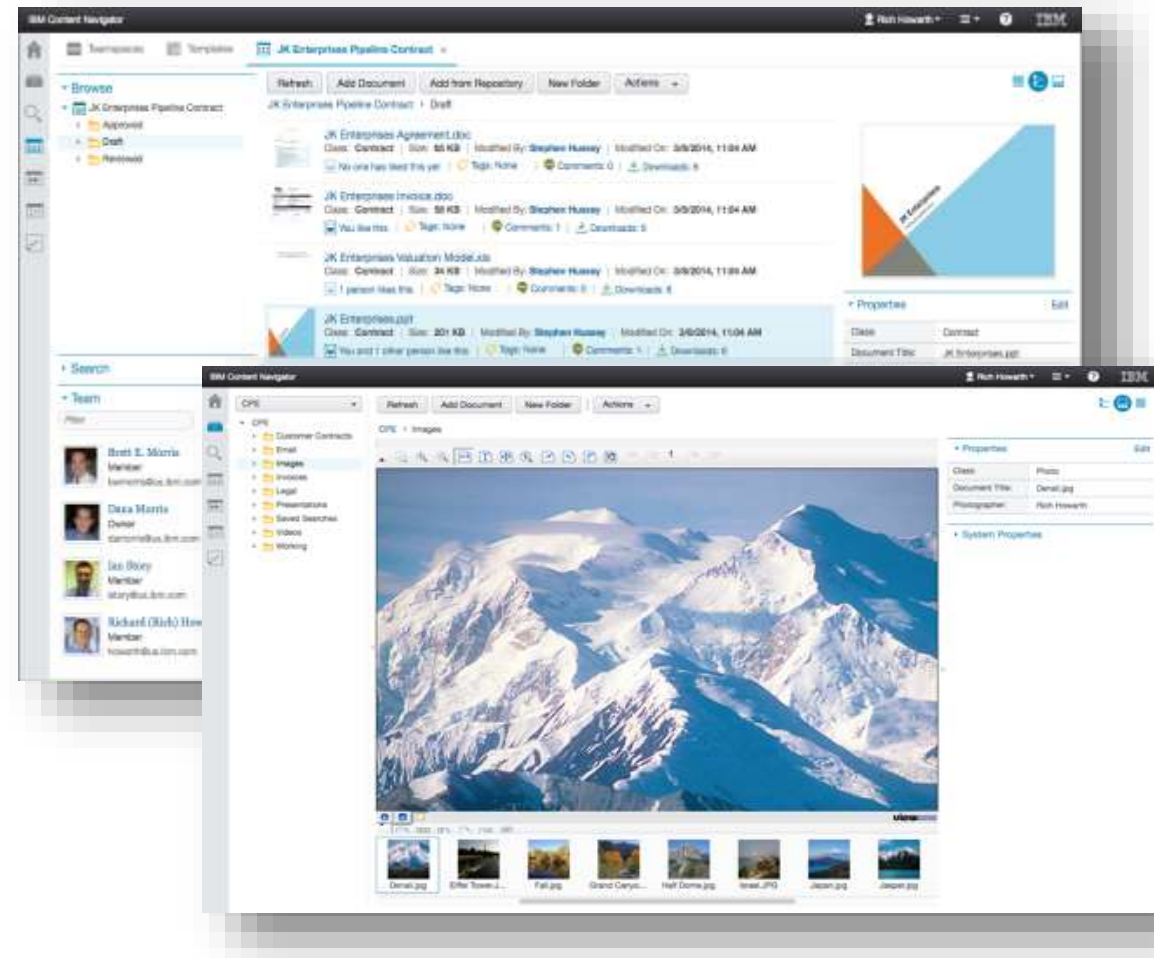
IBM Content Navigator

Rich Howarth ▾

IBM

Teamspaces

Templates

JK Enterprises Pipeline Contract ×

▾ Browse

JK Enterprises Pipeline Contract

Approved

Draft

Reviewed

Refresh

Add Document

Add from Repository

New Folder

Actions ▾

JK Enterprises Pipeline Contract › Draft

JK Enterprises Agreement.doc

Class: Contract | Size: 65 KB | Modified By: Stephen Hussey | Modified On: 3/5/2014, 11:04 AM

No one has liked this yet | Tags: None | Comments: 0 | Downloads: 6

JK Enterprises Invoice.doc

Class: Contract | Size: 58 KB | Modified By: Stephen Hussey | Modified On: 3/5/2014, 11:04 AM

You like this | Tags: None | Comments: 1 | Downloads: 5

JK Enterprises Valuation Model.xls

Class: Contract | Size: 34 KB | Modified By: Stephen Hussey | Modified On: 3/5/2014, 11:04 AM

1 person likes this | Tags: None | Comments: 0 | Downloads: 8

JK Enterprises.ppt

Class: Contract | Size: 201 KB | Modified By: Stephen Hussey | Modified On: 3/5/2014, 11:04 AM

You and 1 other person like this | Tags: None | Comments: 1 | Downloads: 6

JK Enterprises

▾ Properties

Edit

| Class | Contract |
|---|---|
| Document Title | JK Enterprises.ppt |

▸ Search

▾ Team

Filter

Brett E. Morris
Member
bemorris@us.ibm.com

Dana Morris
Owner
damorris@us.ibm.com

Ian Story
Member
istory@us.ibm.com

Richard (Rich) How
Member
howarth@us.ibm.com

IBM Content Navigator

Rich Howarth ▾

IBM

CPE

CPE

Customer Contracts

Email

Images

Invoices

Legal

Presentations

Saved Searches

Videos

Working

Refresh

Add Document

New Folder

Actions ▾

CPE › Images

▾ Properties

Edit

| Class | Photo |
|---|---|
| Document Title | Denali.jpg |
| Photographer | Rich Howarth |

▸ System Properties

Denali.jpg

Eiffel Tower-...

Fall.jpg

Grand Canyo...

Half Dome.jpg

Israel.JPG

Japan.jpg

Jasper.jpg